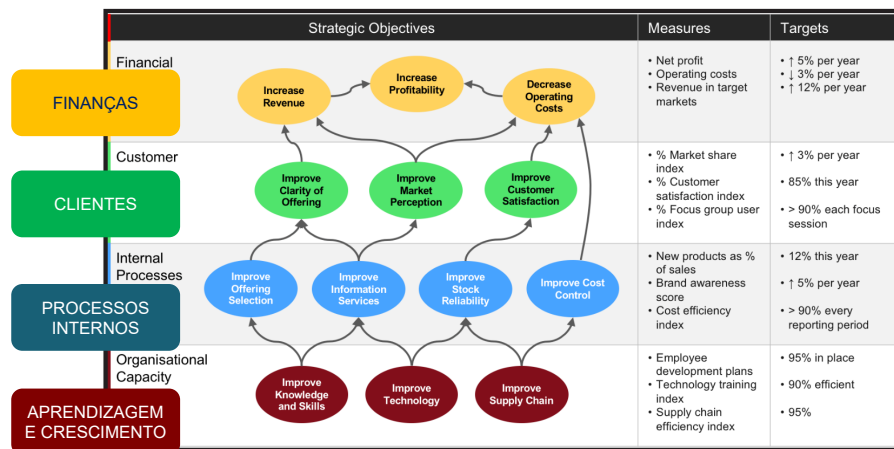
| Strategic Objectives | Measures | Targets |
|---|---|---|
| Financial | • Net profit • Operating costs • Revenue in target markets | • ↑ 5% per year • ↓ 3% per year • ↑ 12% per year |
| Customer | • % Market share index • % Customer satisfaction index • % Focus group user index | • ↑ 3% per year • 85% this year • > 90% each focus session |
| Internal Processes | • New products as % of sales • Brand awareness score • Cost efficiency index | • 12% this year • ↑ 5% per year • > 90% every reporting period |
| Organisational Capacity | • Employee development plans • Technology training index • Supply chain efficiency index | • 95% in place • 90% efficient • 95% |

FINANÇAS

CLIENTES

PROCESSOS INTERNOS

APRENDIZAGEM E CRESCIMENTO

Increase Revenue

Increase Profitability

Decrease Operating Costs

Improve Clarity of Offering

Improve Market Perception

Improve Customer Satisfaction

Improve Offering Selection

Improve Information Services

Improve Stock Reliability

Improve Cost Control

Improve Knowledge and Skills

Improve Technology

Improve Supply Chain